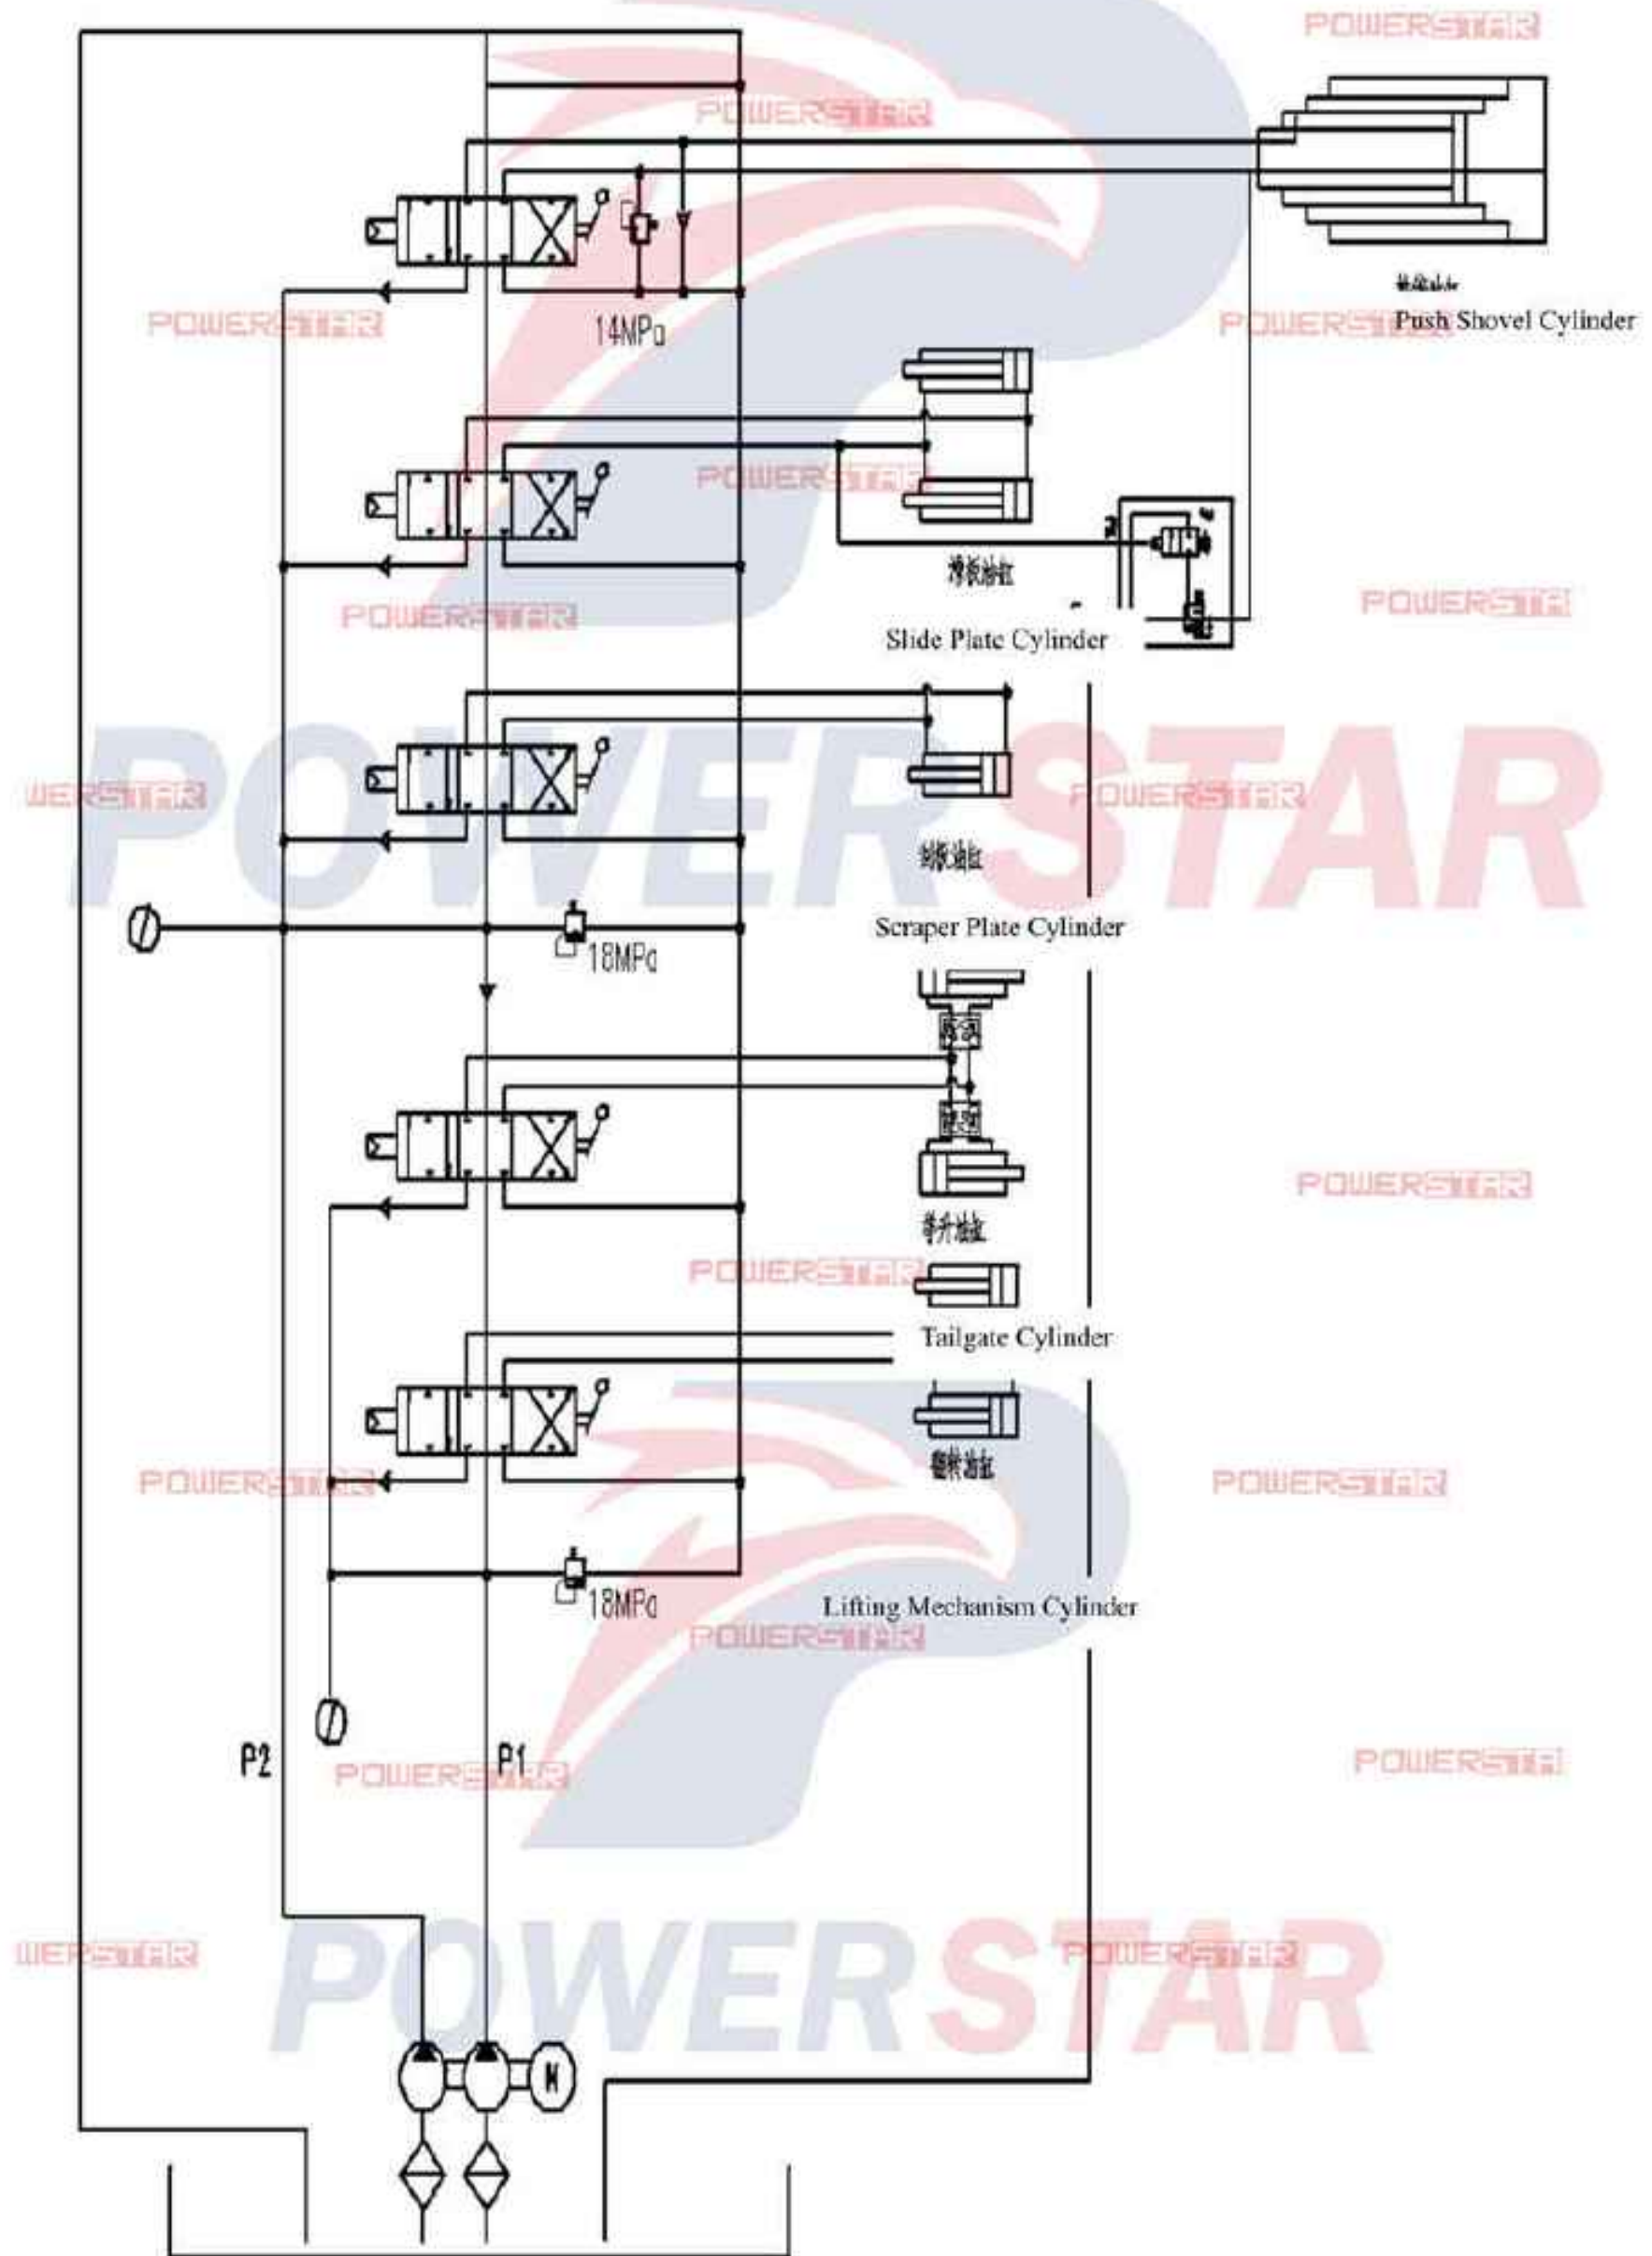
POWERSTAR

POWERSTAR

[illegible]

POWERSTAR

14MPa

POWERSTAR Push Shovel Cylinder

POWERSTAR

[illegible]

POWERSTAR

POWERSTAR

Slide Plate Cylinder

WERSTAR

POWERSTAR

POWERSTAR

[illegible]

18MPa

Scraper Plate Cylinder

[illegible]

POWERSTAR

POWERSTAR

Tailgate Cylinder

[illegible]

POWERSTAR

POWERSTAR

18MPa

Lifting Mechanism Cylinder

POWERSTAR

P2

POWERSTAR

P1

POWERSTAR

WERSTAR

POWERSTAR

POWERSTAR

M